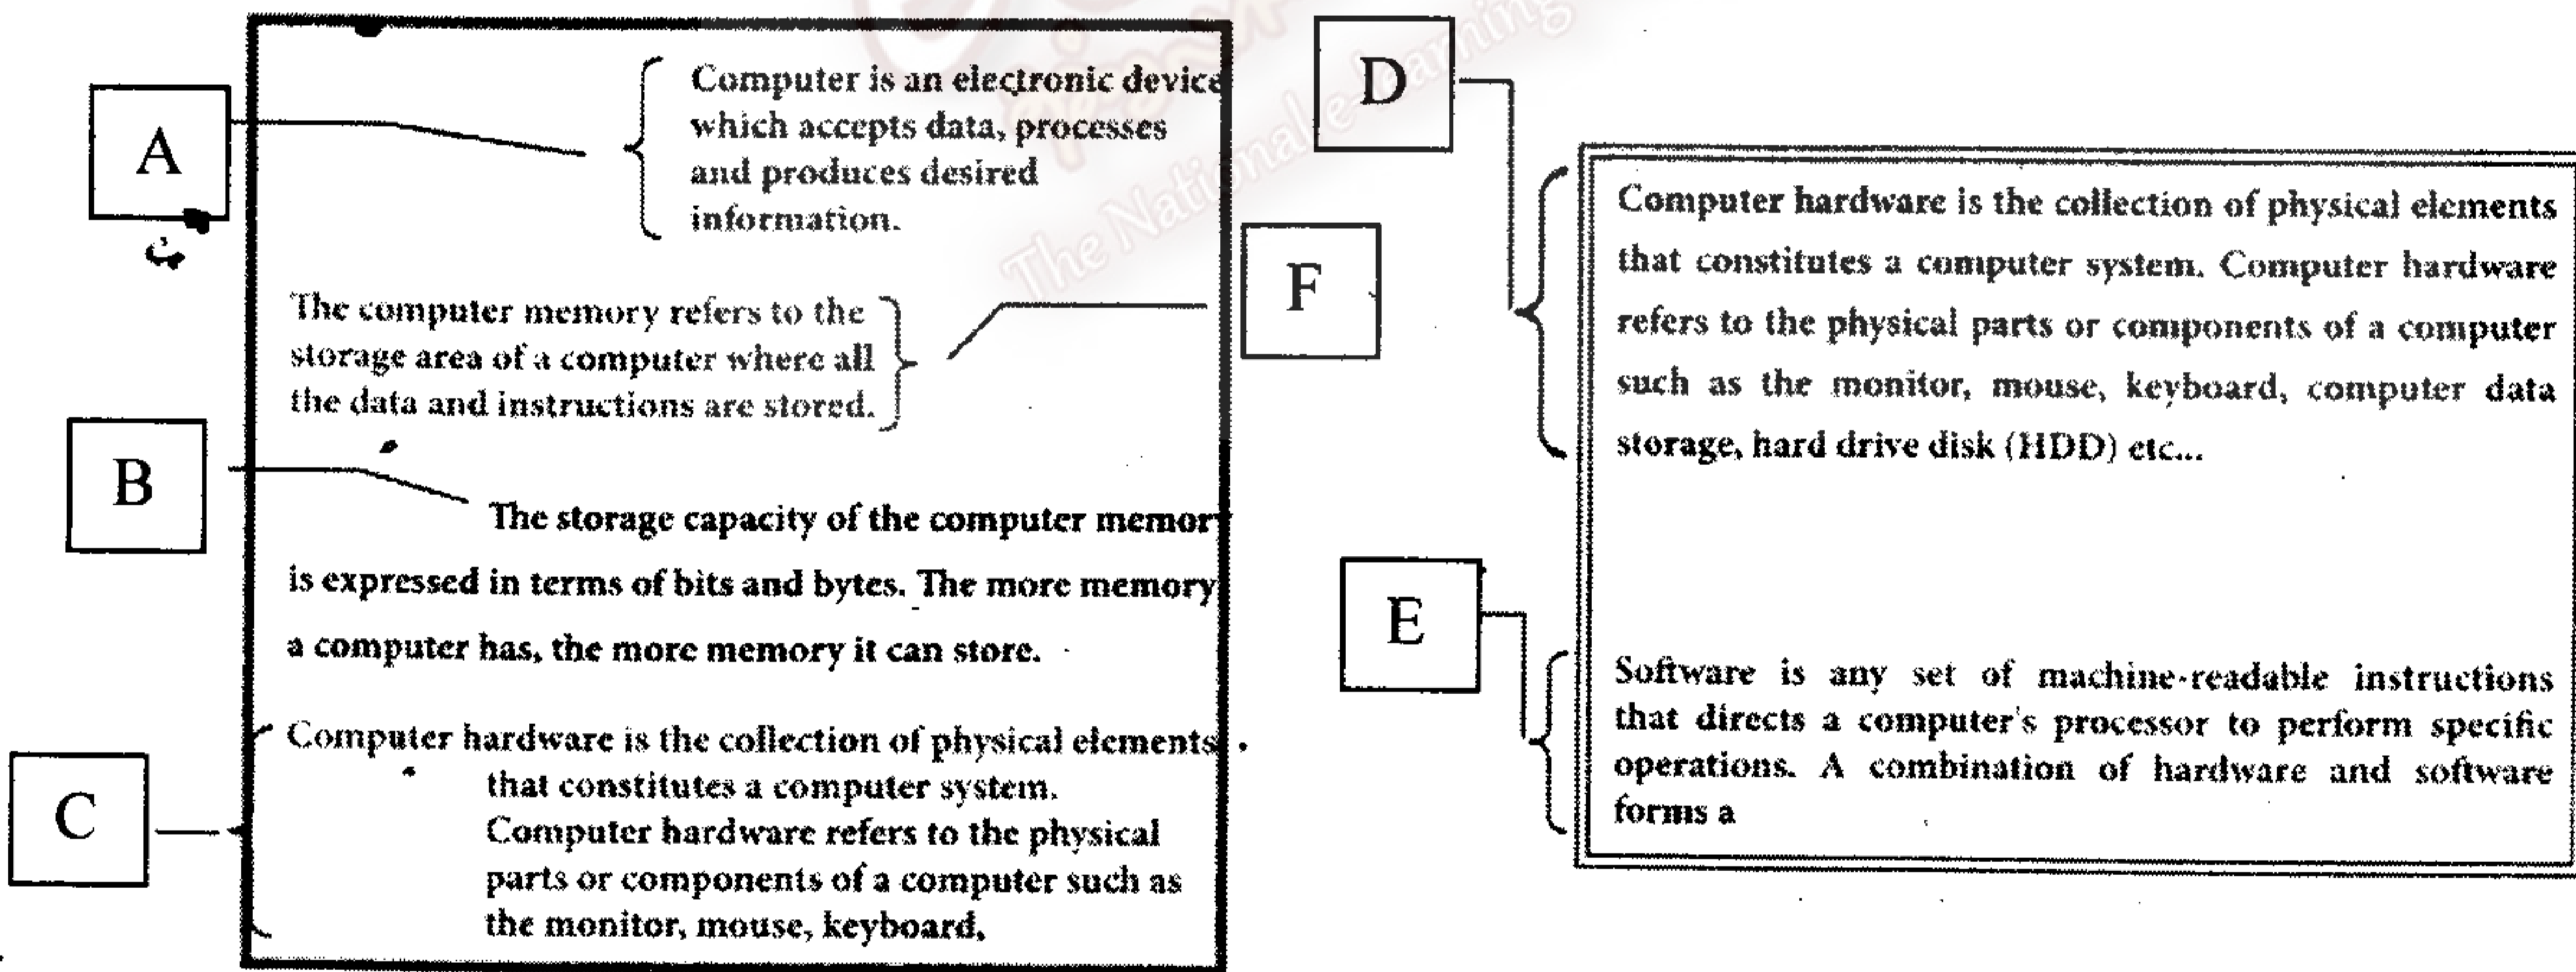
A

Computer is an electronic device which accepts data, processes and produces desired information.

D

Computer hardware is the collection of physical elements that constitutes a computer system. Computer hardware refers to the physical parts or components of a computer such as the monitor, mouse, keyboard, computer data storage, hard drive disk (HDD) etc...

F

The computer memory refers to the storage area of a computer where all the data and instructions are stored.

B

The storage capacity of the computer memor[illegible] is expressed in terms of bits and bytes. The more memory a computer has, the more memory it can store.

E

Software is any set of machine-readable instructions that directs a computer's processor to perform specific operations. A combination of hardware and software forms a

C

Computer hardware is the collection of physical elements that constitutes a computer system. Computer hardware refers to the physical parts or components of a computer such as the monitor, mouse, keyboard,

The National e-Learning